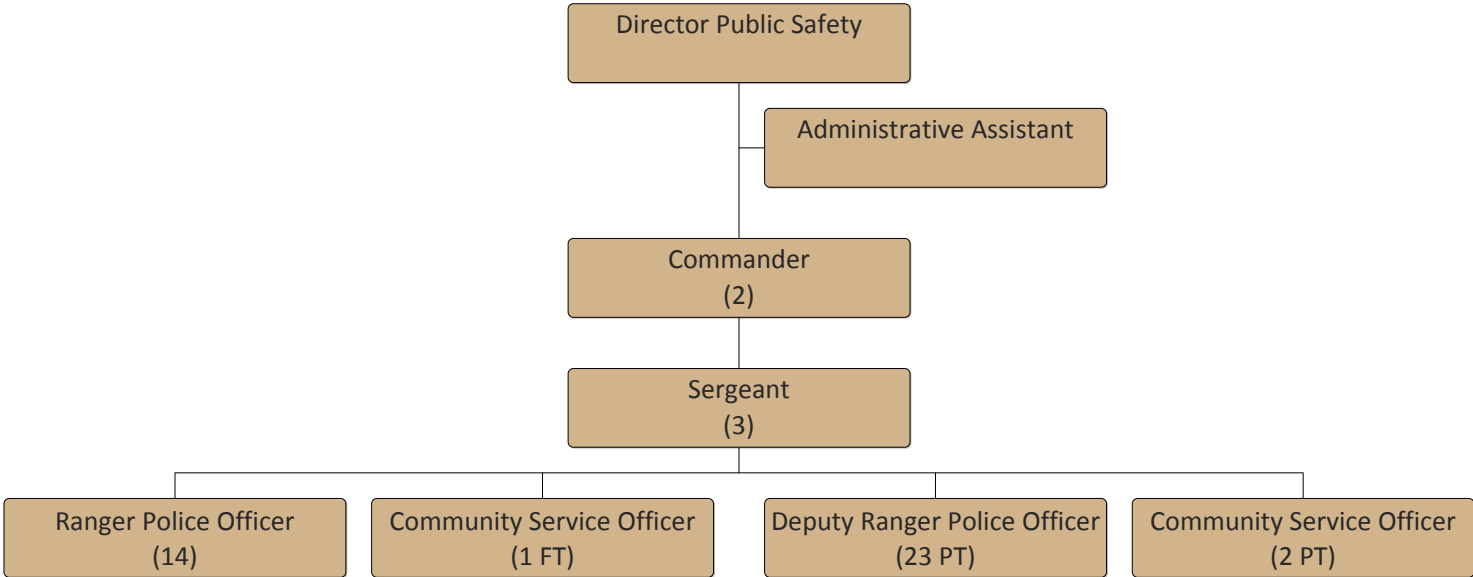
Director Public Safety

Administrative Assistant

Commander
(2)

Sergeant
(3)

Ranger Police Officer
(14)

Community Service Officer
(1 FT)

Deputy Ranger Police Officer
(23 PT)

Community Service Officer
(2 PT)